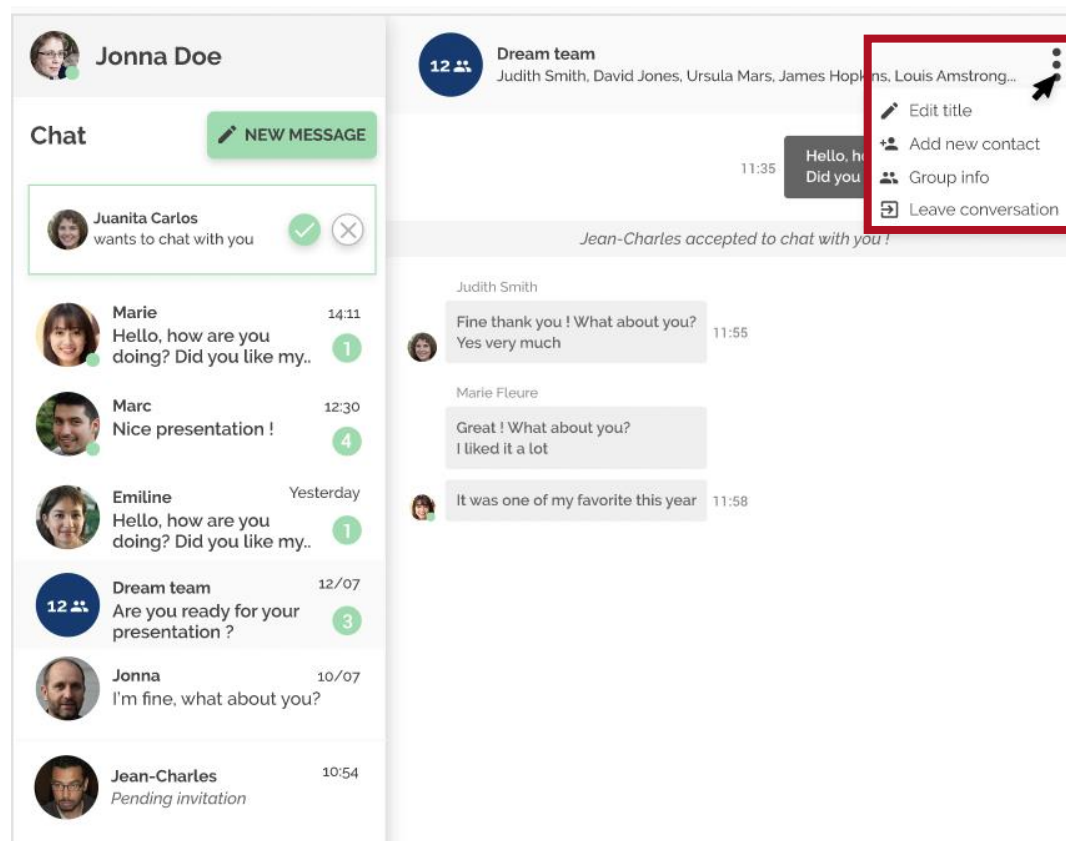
Jonna Doe

Chat

NEW MESSAGE

Juanita Carlos
wants to chat with you

Marie
14:11
Hello, how are you doing? Did you like my..
1

Marc
12:30
Nice presentation !
4

Emiline
Yesterday
Hello, how are you doing? Did you like my..
1

12
Dream team
12/07
Are you ready for your presentation ?
3

Jonna
10/07
I'm fine, what about you?

Jean-Charles
10:54
Pending invitation

12
Dream team
Judith Smith, David Jones, Ursula Mars, James Hopk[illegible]ns, Louis Amstrong...

Edit title
Add new contact
Group info
Leave conversation

11:35
Hello, h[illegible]
Did you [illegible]

Jean-Charles accepted to chat with you !

Judith Smith
Fine thank you ! What about you?
Yes very much
11:55

Marie Fleure
Great ! What about you?
I liked it a lot

It was one of my favorite this year
11:58